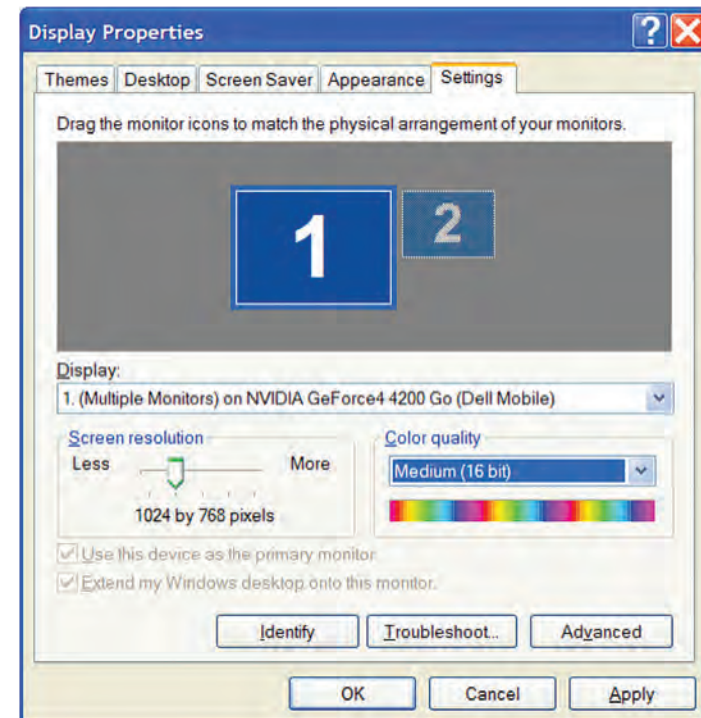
Display Properties

Themes | Desktop | Screen Saver | Appearance | Settings

Drag the monitor icons to match the physical arrangement of your monitors.

1

2

Display:

1. (Multiple Monitors) on NVIDIA GeForce4 4200 Go (Dell Mobile)

Screen resolution

Less

More

1024 by 768 pixels

Color quality

Medium (16 bit)

Use this device as the primary monitor

Extend my Windows desktop onto this monitor.

Identify

Troubleshoot...

Advanced

OK

Cancel

Apply